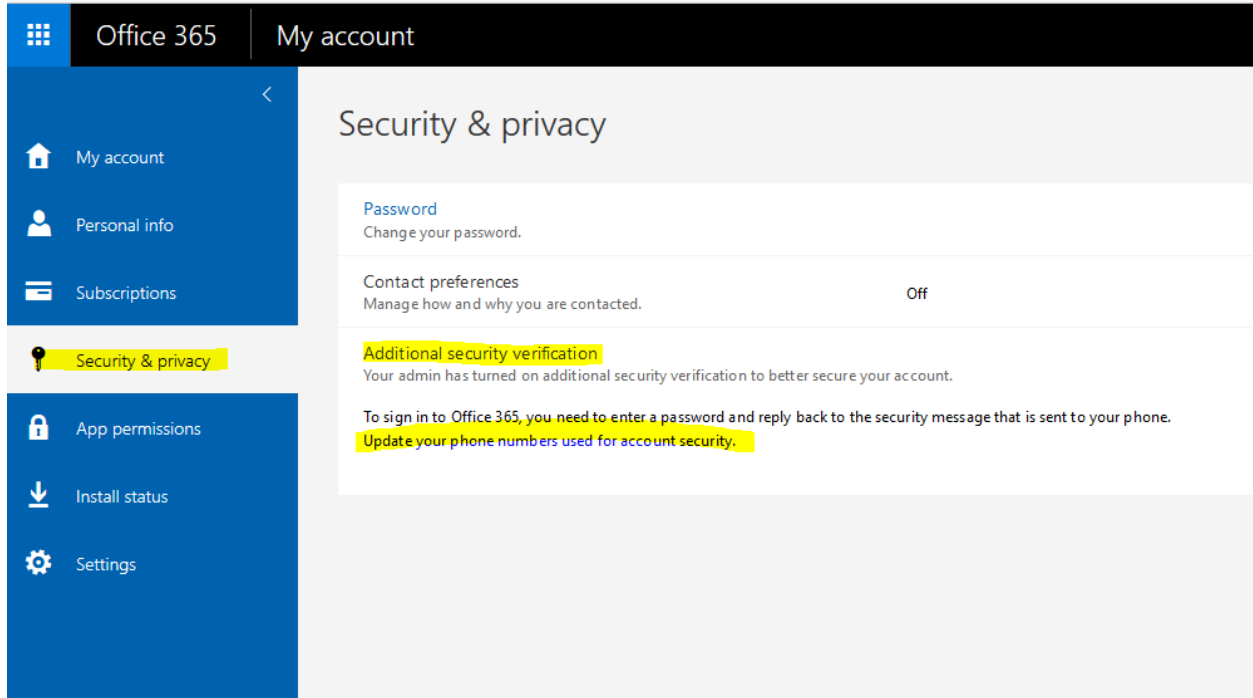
Office 365

My account

My account

Personal info

Subscriptions

Security & privacy

App permissions

Install status

Settings

Security & privacy

Password
Change your password.

Contact preferences
Manage how and why you are contacted.

Off

Additional security verification
Your admin has turned on additional security verification to better secure your account.

To sign in to Office 365, you need to enter a password and reply back to the security message that is sent to your phone.
Update your phone numbers used for account security.